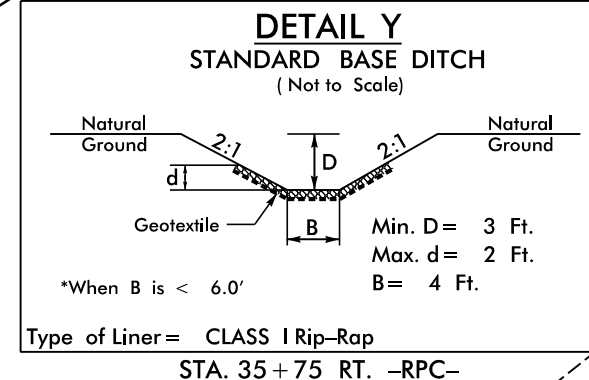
DETAIL Y
STANDARD BASE DITCH
( Not to Scale)

Natural Ground

2:1

D

2:1

Natural Ground

d

Geotextile

B

Min. D = 3 Ft.
Max. d = 2 Ft.
B = 4 Ft.

*When B is < 6.0'

Type of Liner = CLASS I Rip–Rap

STA. 35 + 75 RT. –RPC–